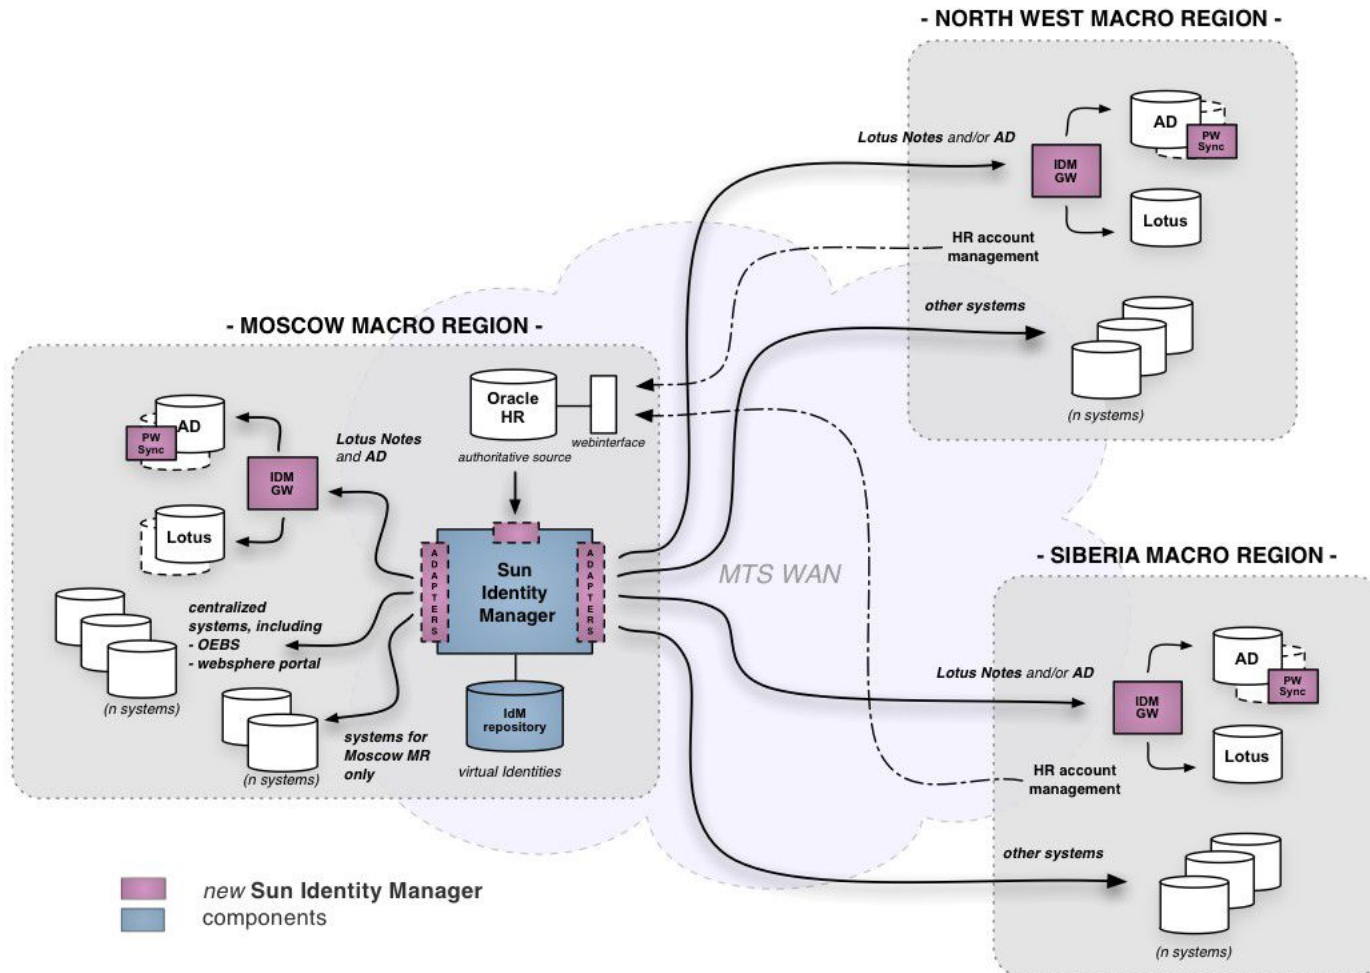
- NORTH WEST MACRO REGION -

Lotus Notes and/or AD

IDM GW

AD

PW Sync

Lotus

HR account management

other systems

(n systems)

- MOSCOW MACRO REGION -

AD

PW Sync

IDM GW

Lotus

Lotus Notes and AD

Oracle HR

authoritative source

webinterface

ADAPTERS

Sun Identity Manager

ADAPTERS

centralized systems, including
- OEBS
- websphere portal

(n systems)

systems for Moscow MR only

(n systems)

IdM repository

virtual Identities

MTS WAN

- SIBERIA MACRO REGION -

Lotus Notes and/or AD

IDM GW

AD

PW Sync

Lotus

HR account management

other systems

(n systems)

new Sun Identity Manager
components